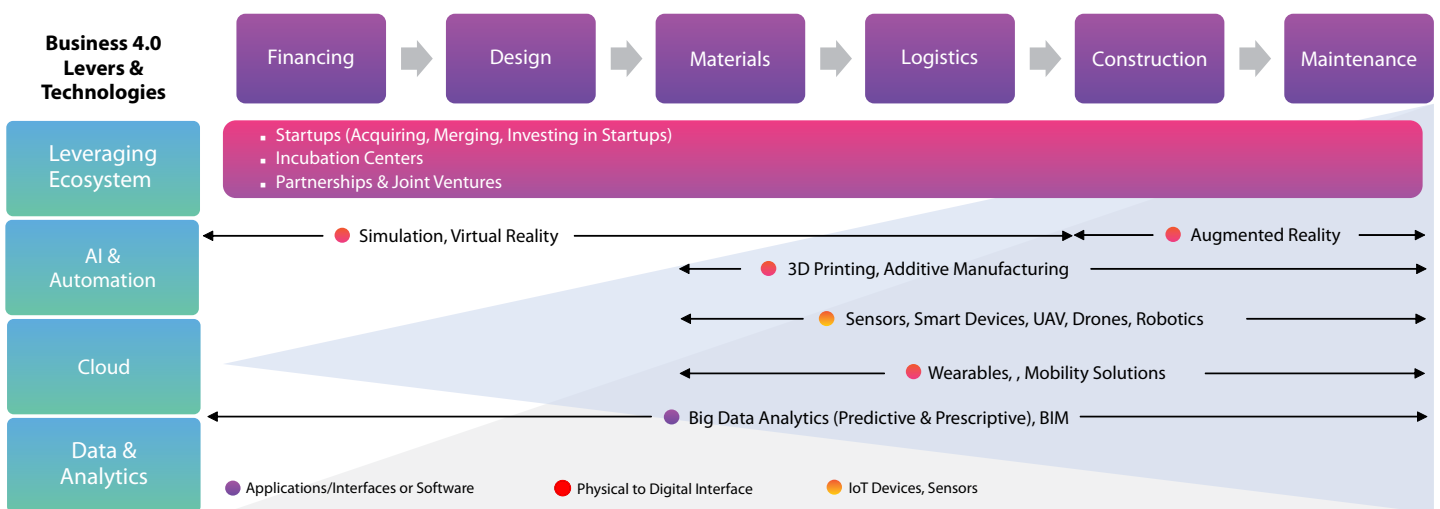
Business 4.0 Levers & Technologies

Financing

Design

Materials

Logistics

Construction

Maintenance

Leveraging Ecosystem

- Startups (Acquiring, Merging, Investing in Startups)
- Incubation Centers
- Partnerships & Joint Ventures

AI & Automation

Cloud

Data & Analytics

Simulation, Virtual Reality

Augmented Reality

3D Printing, Additive Manufacturing

Sensors, Smart Devices, UAV, Drones, Robotics

Wearables, , Mobility Solutions

Big Data Analytics (Predictive & Prescriptive), BIM

Applications/Interfaces or Software

Physical to Digital Interface

IoT Devices, Sensors